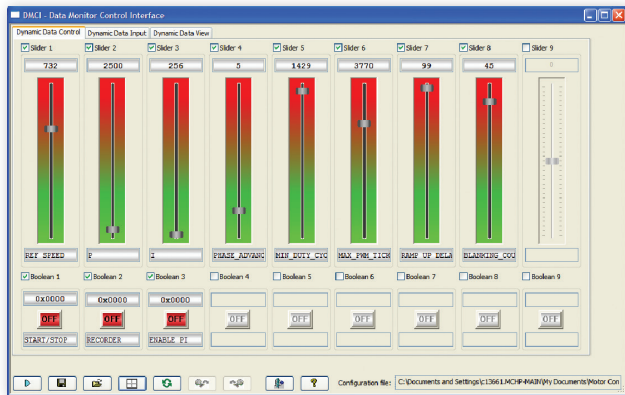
DMCI - Data Monitor Control Interface

Dynamic Data Control | Dynamic Data Input | Dynamic Data View

Slider 1 | Slider 2 | Slider 3 | Slider 4 | Slider 5 | Slider 6 | Slider 7 | Slider 8 | Slider 9

732 | 2500 | 256 | 5 | 1429 | 3770 | 99 | 45 | 0

REF_SPEED | P | I | PHASE_ADVANC | MIN_DUTY_CYC | MAX_PWM_TICK | RAMP_UP_DELA | BLANKING_COU

Boolean 1 | Boolean 2 | Boolean 3 | Boolean 4 | Boolean 5 | Boolean 6 | Boolean 7 | Boolean 8 | Boolean 9

0x0000 | 0x0000 | 0x0000

OFF | OFF | OFF | OFF | OFF | OFF | OFF | OFF | OFF

START/STOP | RECORDER | ENABLE_PI

Configuration file: C:\Documents and Settings\c13661.MCHP-MAIN\My Documents\Motor Con